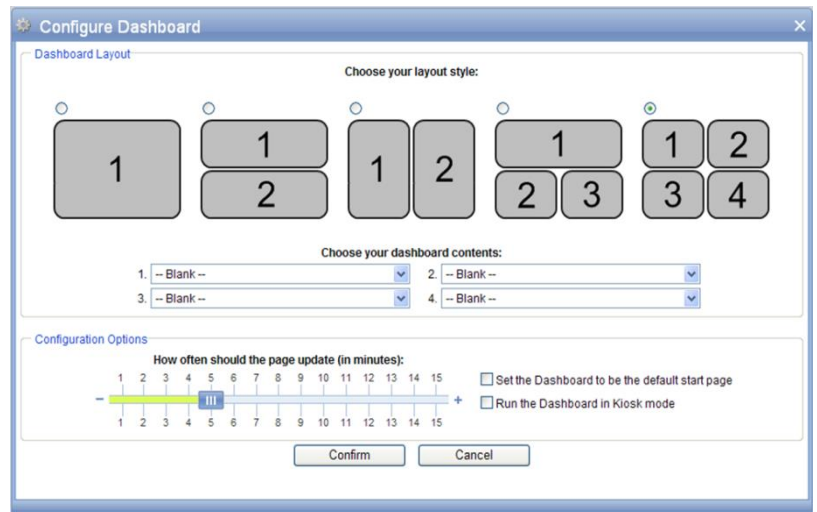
Configure Dashboard

Dashboard Layout

Choose your layout style:

1

1
2

1 2

1
2 3

1 2
3 4

Choose your dashboard contents:

1. -- Blank --
2. -- Blank --
3. -- Blank --
4. -- Blank --

Configuration Options

How often should the page update (in minutes):

1 2 3 4 5 6 7 8 9 10 11 12 13 14 15

−

+

1 2 3 4 5 6 7 8 9 10 11 12 13 14 15

Set the Dashboard to be the default start page

Run the Dashboard in Kiosk mode

Confirm

Cancel